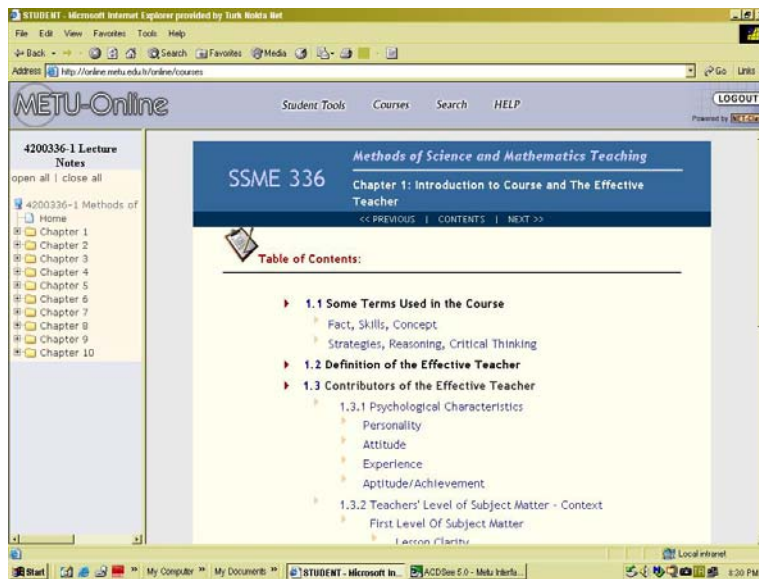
STUDENT - Microsoft Internet Explorer provided by Turk Nokta Net

File Edit View Favorites Tools Help

Back Search Favorites Media

Address http://online.metu.edu.tr/online/courses

Go Links

METU-Online

Student Tools Courses Search HELP

LOGOUT

Powered by NET-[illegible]

4200336-1 Lecture Notes

open all | close all

4200336-1 Methods of

Home

Chapter 1

Chapter 2

Chapter 3

Chapter 4

Chapter 5

Chapter 6

Chapter 7

Chapter 8

Chapter 9

Chapter 10

SSME 336

Methods of Science and Mathematics Teaching

Chapter 1: Introduction to Course and The Effective Teacher

<< PREVIOUS | CONTENTS | NEXT >>

Table of Contents:

1.1 Some Terms Used in the Course

Fact, Skills, Concept

Strategies, Reasoning, Critical Thinking

1.2 Definition of the Effective Teacher

1.3 Contributors of the Effective Teacher

1.3.1 Psychological Characteristics

Personality

Attitude

Experience

Aptitude/Achievement

1.3.2 Teachers' Level of Subject Matter - Context

First Level Of Subject Matter

Lesson Clarity

Local intranet

Start My Computer My Documents STUDENT - Microsoft In... ACDSee 5.0 - Metu Interfa...

8:30 PM